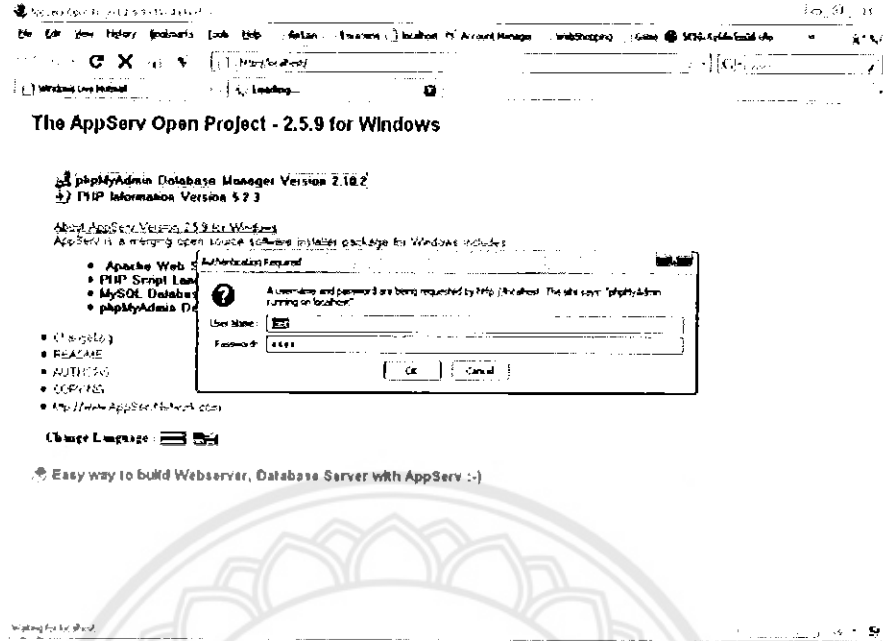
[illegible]

File Edit View History Bookmarks Tools Help

http://localhost/

Windows Live Hotmail

Loading...

The AppServ Open Project - 2.5.9 for Windows

phpMyAdmin Database Manager Version 2.10.2
PHP Information Version 5.2.3

About AppServ Version 2.5.9 for Windows
AppServ is a merging open source software installer package for Windows includes :

• Apache Web S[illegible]
• PHP Script Lan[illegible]
• MySQL Databas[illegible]
• phpMyAdmin Da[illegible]

• Change Log
• README
• AUTHORS
• COPYING
• http://www.AppServNetwork.com

Change Language :

Easy way to build Webserver, Database Server with AppServ :-)

Authentication Required

A username and password are being requested by http://localhost. The site says: "phpMyAdmin running on localhost"

User Name:

Password:

OK Cancel

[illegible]